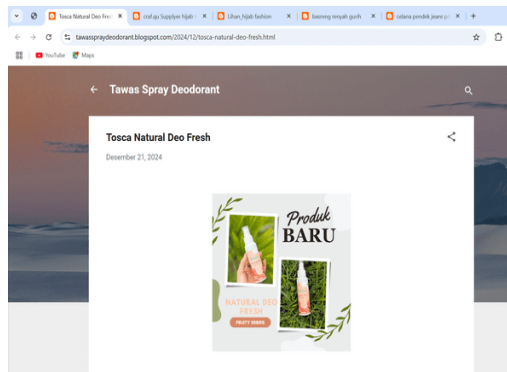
Tosca Natural Deo Fres ×
craf.gu Supplyer hijab ×
Lihan_hijab fashion ×
lisensing minyak gosih ×
celana pendek jeans p ×
+

tawasspraydeodorant.blogspot.com/2024/12/tosca-natural-deo-fresh.html

YouTube
Maps

Tawas Spray Deodorant

Tosca Natural Deo Fresh

Desember 21, 2024

Produk
BARU

NATURAL DEO
FRESH

FRUITY SERIES